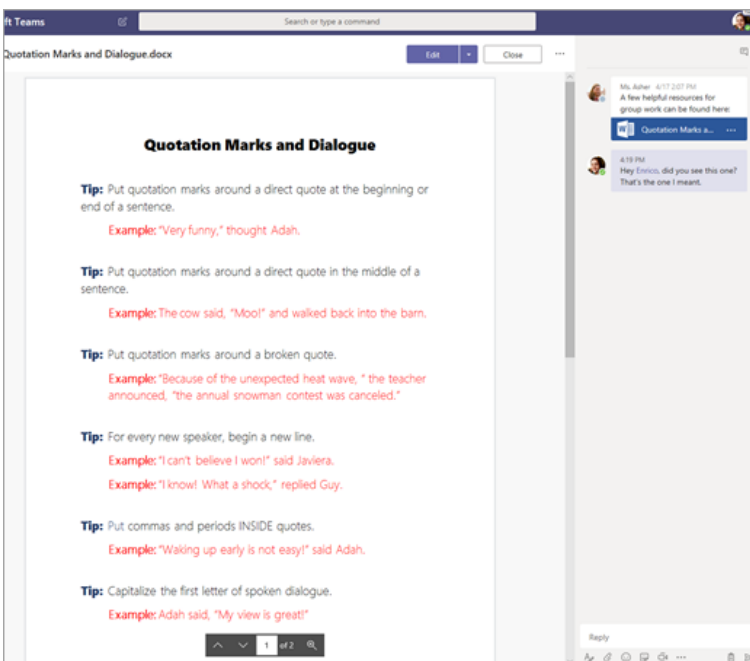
ft Teams

Search or type a command

Quotation Marks and Dialogue.docx

Edit

Close

···

Ms. Asher 4/17 2:07 PM
A few helpful resources for group work can be found here:

Quotation Marks a...

4:19 PM
Hey Enrico, did you see this one? That's the one I meant.

Quotation Marks and Dialogue

Tip: Put quotation marks around a direct quote at the beginning or end of a sentence.

Example: "Very funny," thought Adah.

Tip: Put quotation marks around a direct quote in the middle of a sentence.

Example: The cow said, "Moo!" and walked back into the barn.

Tip: Put quotation marks around a broken quote.

Example: "Because of the unexpected heat wave, " the teacher announced, "the annual snowman contest was canceled."

Tip: For every new speaker, begin a new line.

Example: "I can't believe I won!" said Javiera.

Example: "I know! What a shock," replied Guy.

Tip: Put commas and periods INSIDE quotes.

Example: "Waking up early is not easy!" said Adah.

Tip: Capitalize the first letter of spoken dialogue.

Example: Adah said, "My view is great!"

1 of 2

Reply